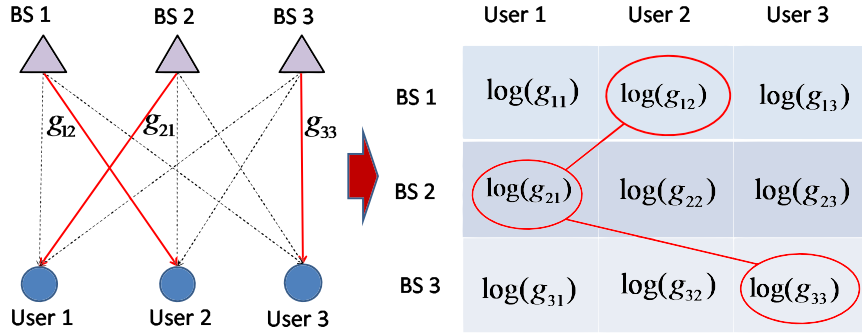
BS 1
BS 2
BS 3

$g_{12}$
$g_{21}$
$g_{33}$

User 1
User 2
User 3

|  | User 1 | User 2 | User 3 |
|---|---|---|---|
| BS 1 | $\log(g_{11})$ | $\log(g_{12})$ | $\log(g_{13})$ |
| BS 2 | $\log(g_{21})$ | $\log(g_{22})$ | $\log(g_{23})$ |
| BS 3 | $\log(g_{31})$ | $\log(g_{32})$ | $\log(g_{33})$ |